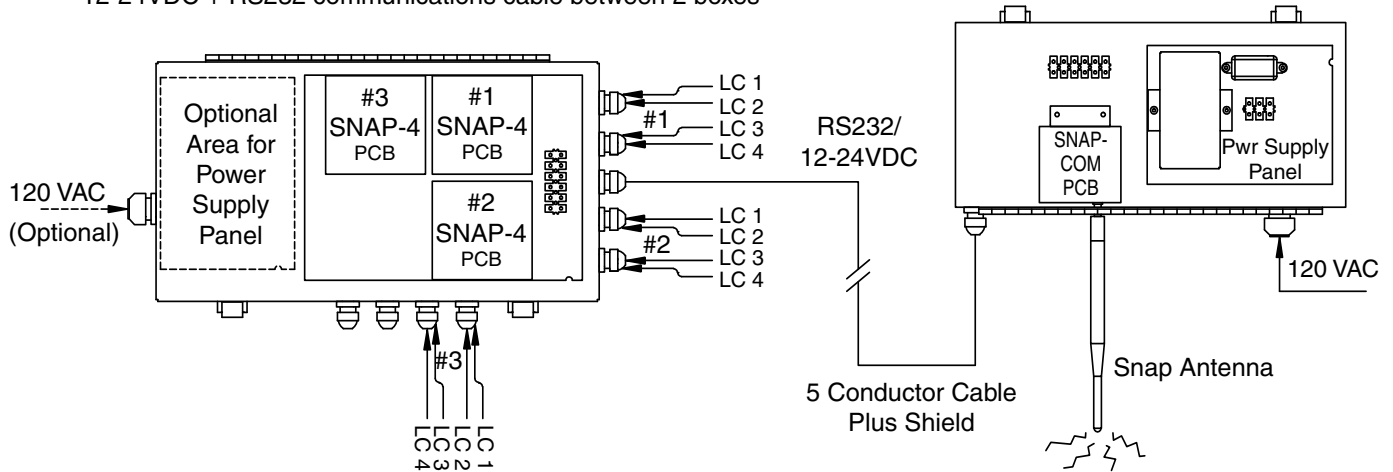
12-24VDC + RS232 communications cable between 2 boxes

Optional Area for Power Supply Panel

120 VAC (Optional)

#3 SNAP-4 PCB

#1 SNAP-4 PCB

#2 SNAP-4 PCB

LC 1
LC 2
#1
LC 3
LC 4

LC 1
LC 2
#2
LC 3
LC 4

#3
LC 4
LC 3
LC 2
LC 1

RS232/ 12-24VDC

5 Conductor Cable Plus Shield

SNAP-COM PCB

Pwr Supply Panel

120 VAC

Snap Antenna